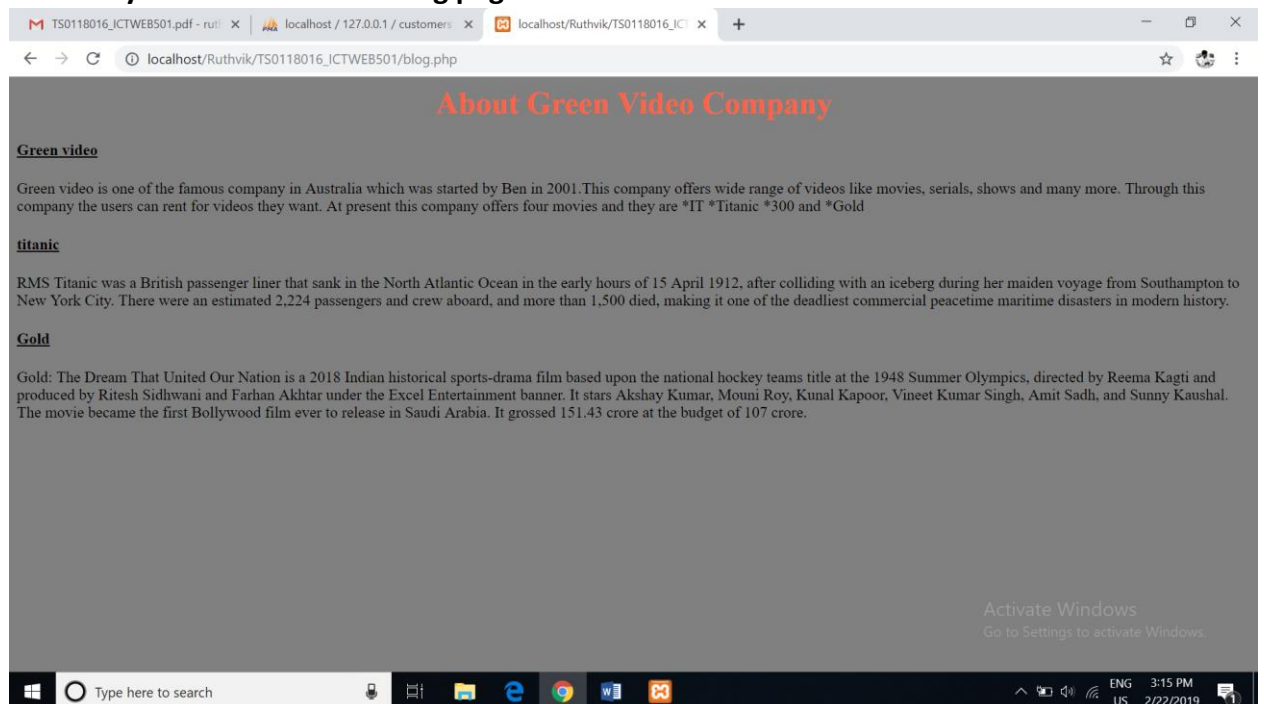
TS0118016_ICTWEB501.pdf - rutl ×
localhost / 127.0.0.1 / customers ×
localhost/Ruthvik/TS0118016_IC ×
+

localhost/Ruthvik/TS0118016_ICTWEB501/blog.php

About Green Video Company

Green video

Green video is one of the famous company in Australia which was started by Ben in 2001.This company offers wide range of videos like movies, serials, shows and many more. Through this company the users can rent for videos they want. At present this company offers four movies and they are *IT *Titanic *300 and *Gold

titanic

RMS Titanic was a British passenger liner that sank in the North Atlantic Ocean in the early hours of 15 April 1912, after colliding with an iceberg during her maiden voyage from Southampton to New York City. There were an estimated 2,224 passengers and crew aboard, and more than 1,500 died, making it one of the deadliest commercial peacetime maritime disasters in modern history.

Gold

Gold: The Dream That United Our Nation is a 2018 Indian historical sports-drama film based upon the national hockey teams title at the 1948 Summer Olympics, directed by Reema Kagti and produced by Ritesh Sidhwani and Farhan Akhtar under the Excel Entertainment banner. It stars Akshay Kumar, Mouni Roy, Kunal Kapoor, Vineet Kumar Singh, Amit Sadh, and Sunny Kaushal. The movie became the first Bollywood film ever to release in Saudi Arabia. It grossed 151.43 crore at the budget of 107 crore.

Activate Windows
Go to Settings to activate Windows.

Type here to search

ENG US 3:15 PM 2/22/2019